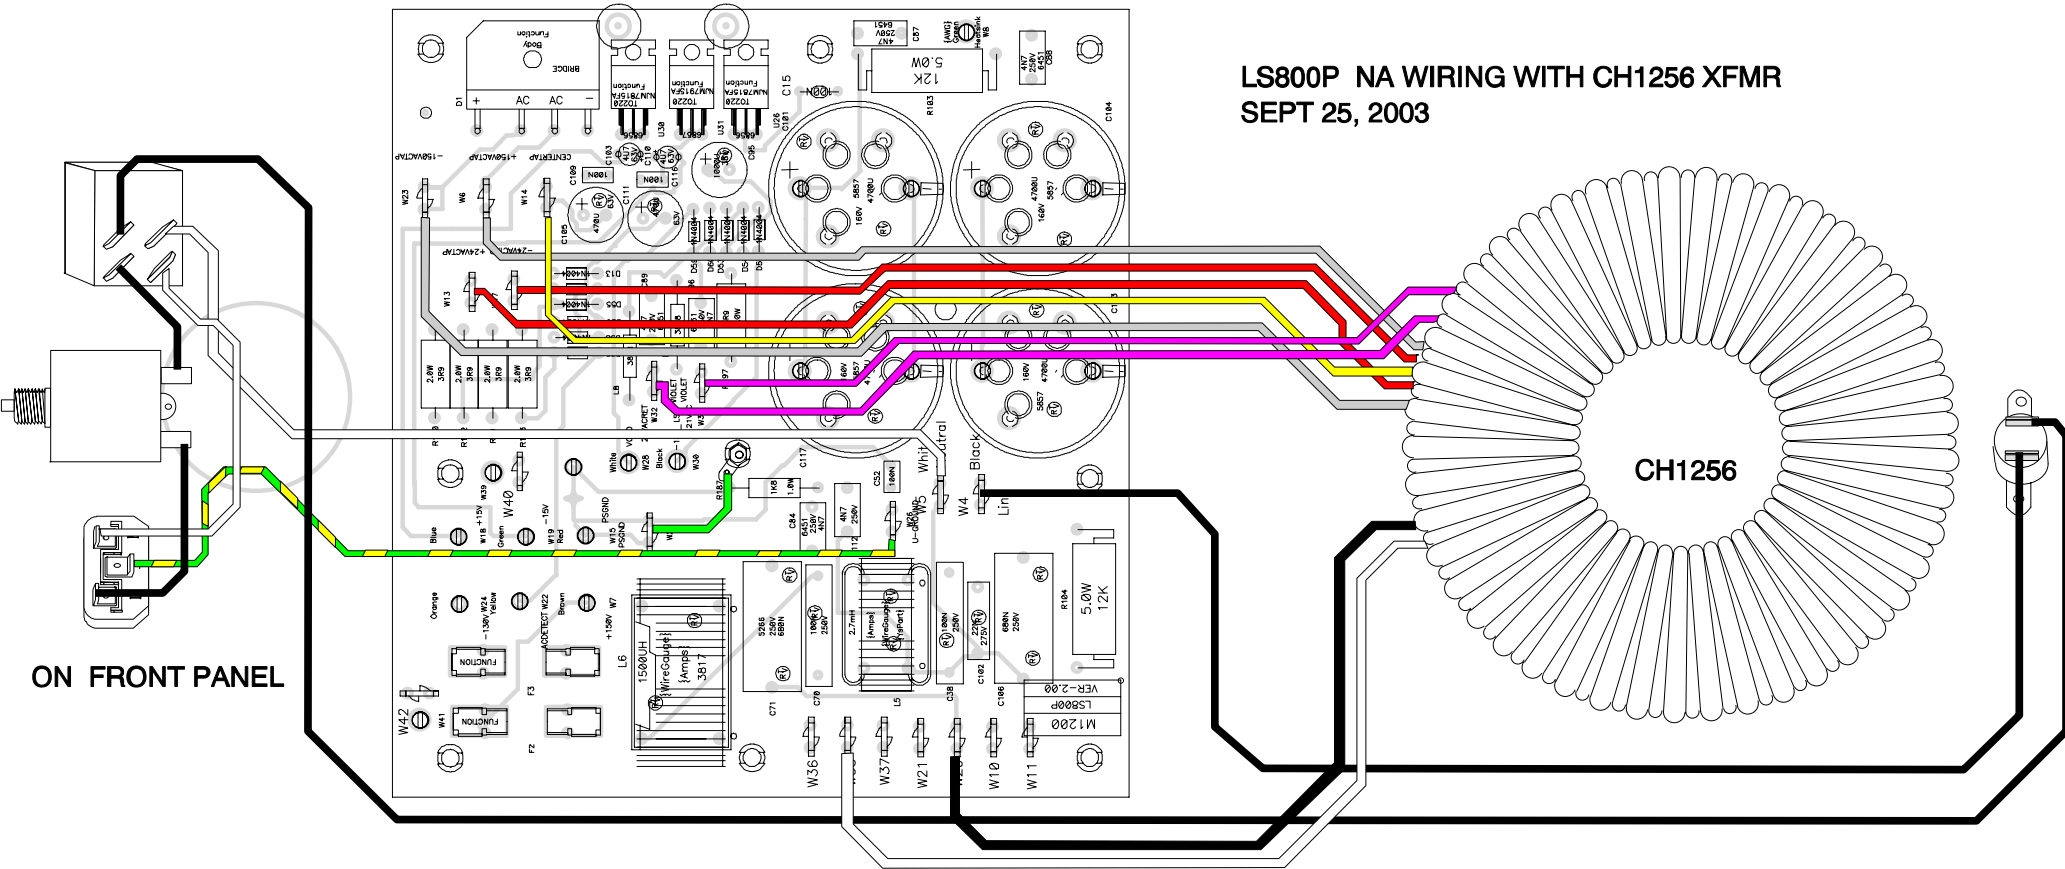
LS800P NA WIRING WITH CH1256 XFMR
SEPT 25, 2003

CH1256

ON FRONT PANEL

BRIDGE
AC AC
D1
NJM7815FA TO220
NJM7915FA TO220
NJM7815FA TO220
U30 U31 U26
C15
R103
12K 5.0W
C104
C87
4N7 250V 6451
-150VACTAP +150VACTAP CENTERTAP
W23 W6 W14
-24VACTAP +24VACTAP
W13
D13 D55
4700U 160V 5857
2.8W 3R9
L8
W32
W3
VIOLET
White W28 Black W30
W39 W40
+15V -15V
Blue Green Red
W18 W19 W15
PSGND
R187
1K8 1.0W
C117
C52 100N
C84 4N7 250V
W26
Neutral
White
Black
W4 W5
Line
Orange -130V W24 Yellow
ACDETECT W22 Brown W7 +130V
FUNCTION
F3
F2
W42 W41
L6 1500UH
C71 C70 L5 C38 C102 C106
R104 5.0W 12K
VER-2.00
LS800P
M1200
W36 W37 W21 W10 W11